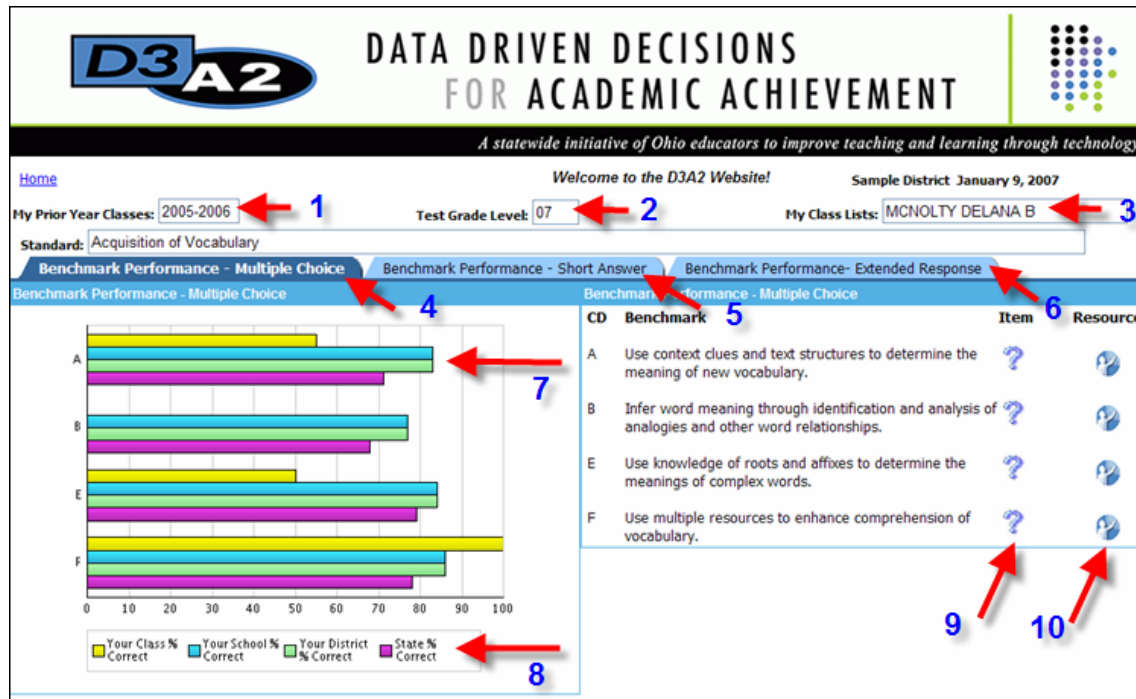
D3A2

DATA DRIVEN DECISIONS FOR ACADEMIC ACHIEVEMENT

A statewide initiative of Ohio educators to improve teaching and learning through technology

Home

Welcome to the D3A2 Website!

Sample District January 9, 2007

My Prior Year Classes: 2005-2006 1

Test Grade Level: 07 2

My Class Lists: MCNOLTY DELANA B 3

Standard: Acquisition of Vocabulary

Benchmark Performance - Multiple Choice | Benchmark Performance - Short Answer | Benchmark Performance- Extended Response

Benchmark Performance - Multiple Choice 4

Benchm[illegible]formance - Multiple Choice 5 6

7

A
B
E
F

0 10 20 30 40 50 60 70 80 90 100

Your Class % Correct | Your School % Correct | Your District % Correct | State % Correct

8

| CD | Benchmark | Item | Resource |
|---|---|---|---|
| A | Use context clues and text structures to determine the meaning of new vocabulary. | | |
| B | Infer word meaning through identification and analysis of analogies and other word relationships. | | |
| E | Use knowledge of roots and affixes to determine the meanings of complex words. | | |
| F | Use multiple resources to enhance comprehension of vocabulary. | | |

9 10